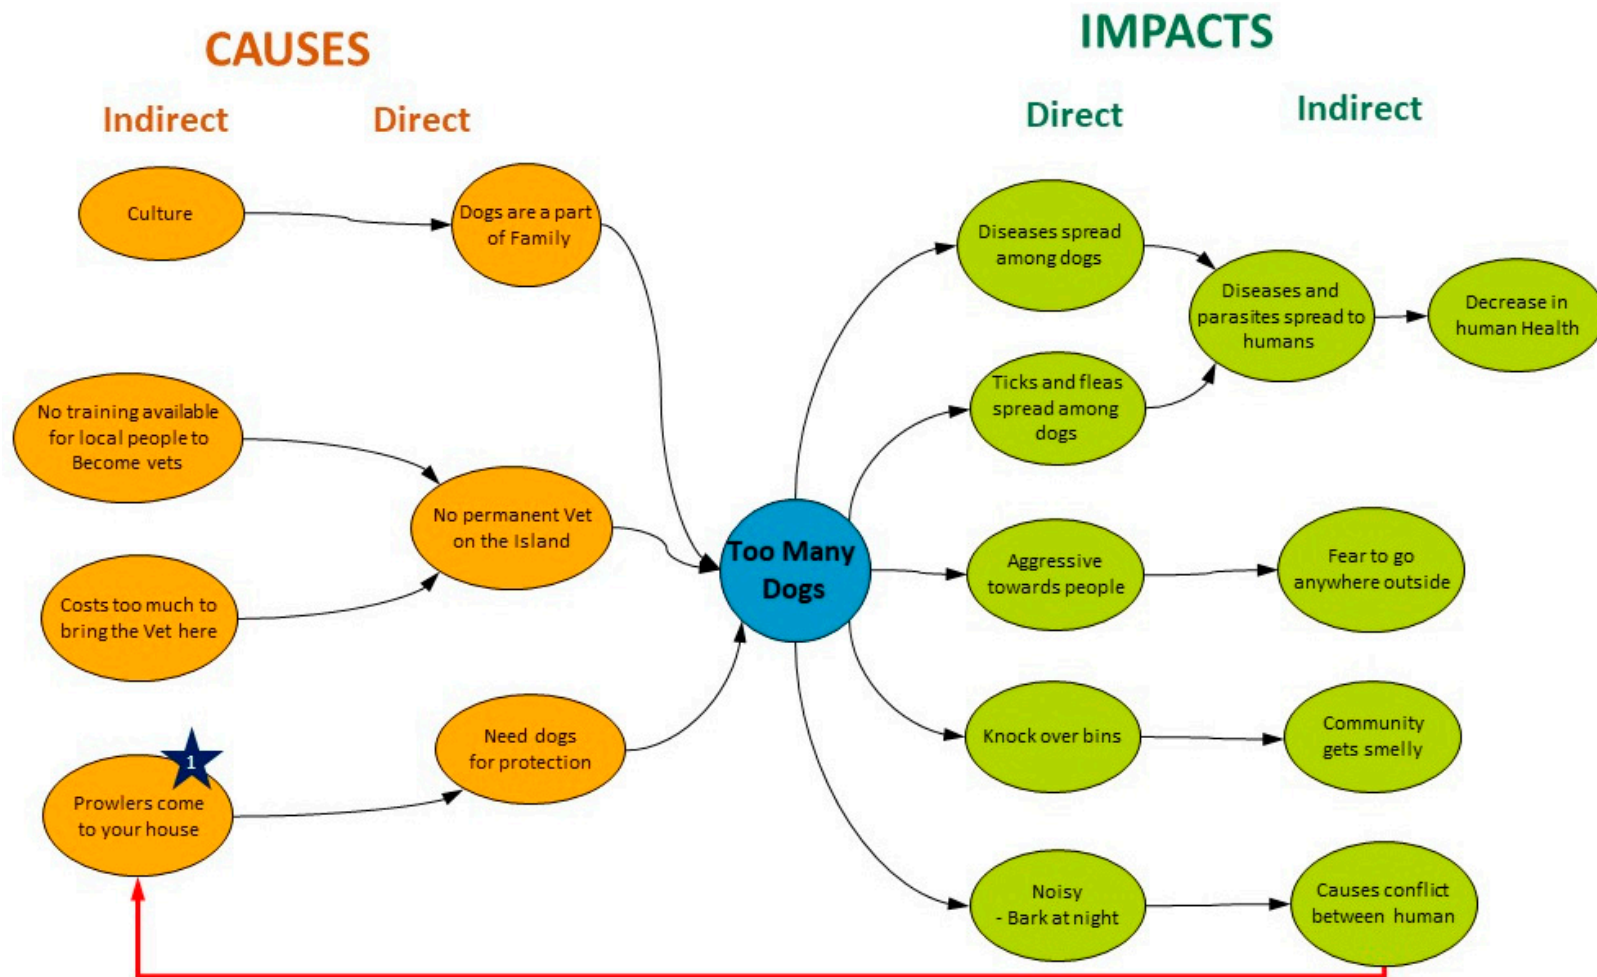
CAUSES

Indirect

Direct

IMPACTS

Direct

Indirect

Culture

Dogs are a part of Family

No training available for local people to Become vets

No permanent Vet on the Island

Costs too much to bring the Vet here

1

Prowlers come to your house

Need dogs for protection

Too Many Dogs

Diseases spread among dogs

Ticks and fleas spread among dogs

Diseases and parasites spread to humans

Decrease in human Health

Aggressive towards people

Fear to go anywhere outside

Knock over bins

Community gets smelly

Noisy - Bark at night

Causes conflict between human